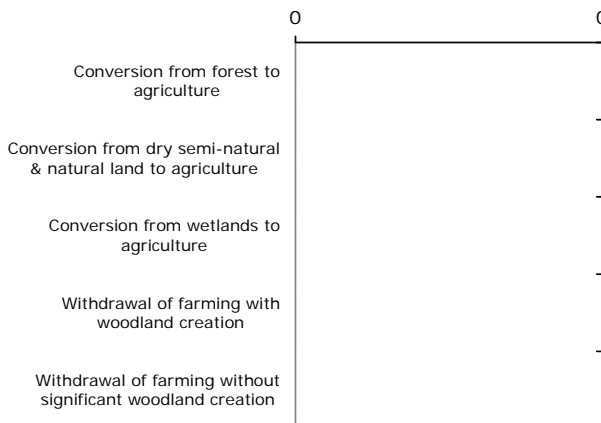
0

Conversion from forest to agriculture

Conversion from dry semi-natural & natural land to agriculture

Conversion from wetlands to agriculture

Withdrawal of farming with woodland creation

Withdrawal of farming without significant woodland creation